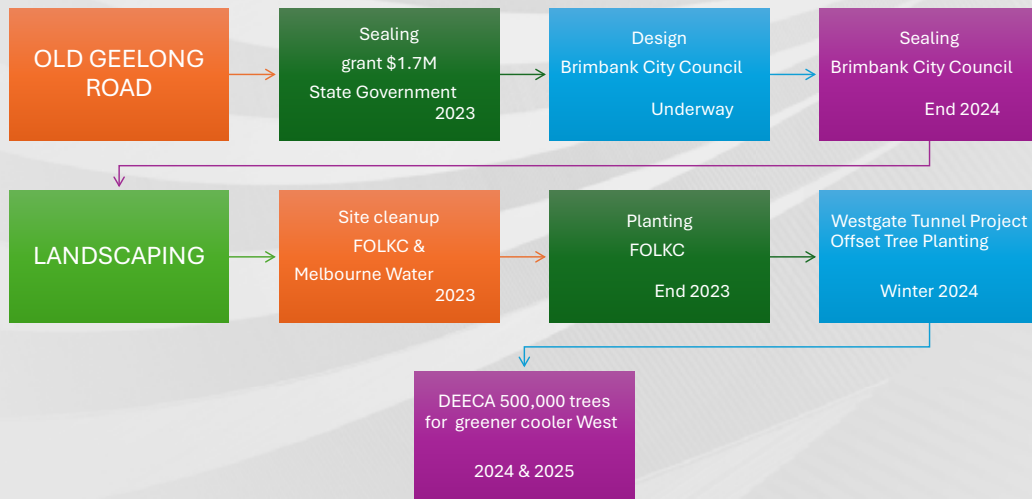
OLD GEELONG ROAD

Sealing
grant $1.7M
State Government
2023

Design
Brimbank City Council
Underway

Sealing
Brimbank City Council
End 2024

LANDSCAPING

Site cleanup
FOLKC &
Melbourne Water
2023

Planting
FOLKC
End 2023

Westgate Tunnel Project
Offset Tree Planting
Winter 2024

DEECA 500,000 trees
for greener cooler West
2024 & 2025